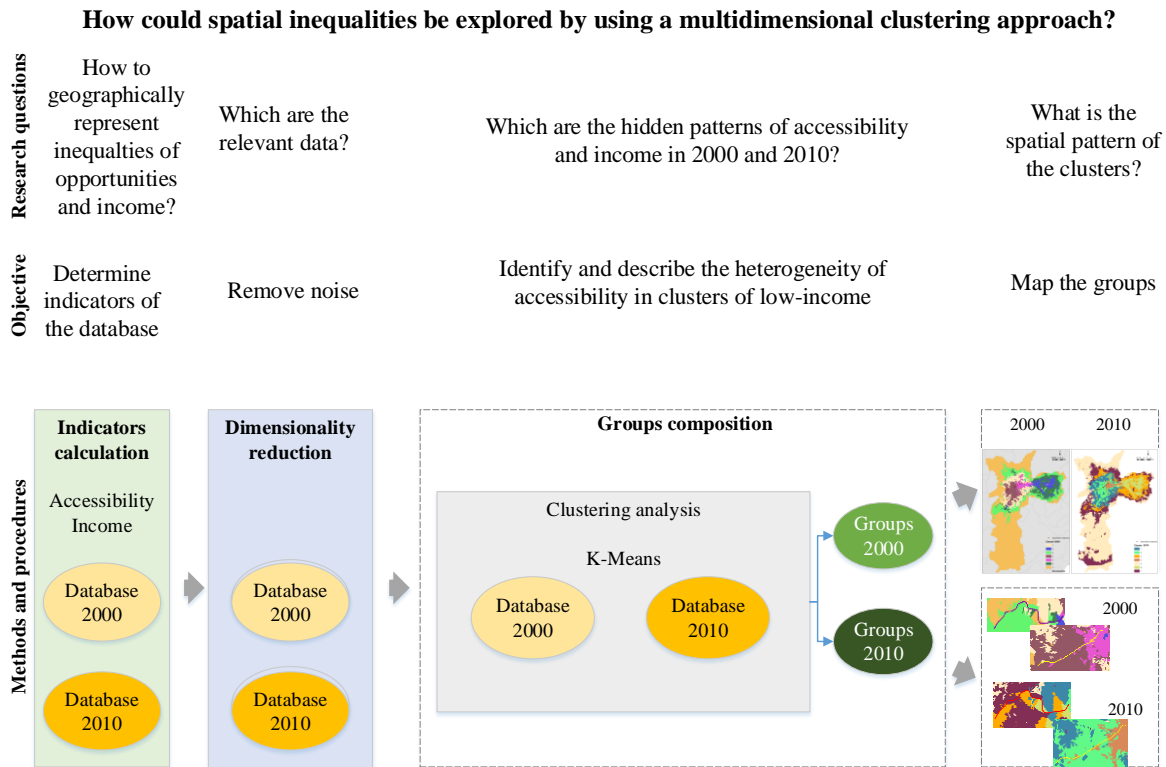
How could spatial inequalities be explored by using a multidimensional clustering approach?

Research questions

How to geographically represent inequalties of opportunities and income?

Which are the relevant data?

Which are the hidden patterns of accessibility and income in 2000 and 2010?

What is the spatial pattern of the clusters?

Objective

Determine indicators of the database

Remove noise

Identify and describe the heterogeneity of accessibility in clusters of low-income

Map the groups

Methods and procedures

Indicators calculation

Accessibility
Income

Database 2000

Database 2010

Dimensionality reduction

Database 2000

Database 2010

Groups composition

Clustering analysis

K-Means

Database 2000

Database 2010

Groups 2000

Groups 2010

2000

2010

2000

2010